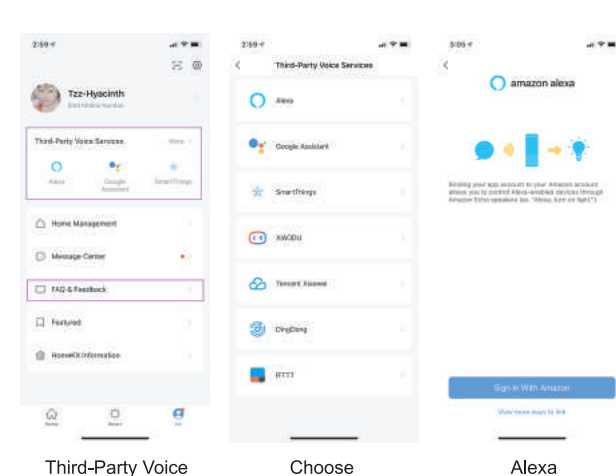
2:59

Tzz-Hyacinth

Bind Mobile Number

Third-Party Voice Services

More

Alexa

Google Assistant

SmartThings

Home Management

Message Center

FAQ & Feedback

Featured

HomeKit Information

Home

Smart

Me

2:59

Third-Party Voice Services

Alexa

Google Assistant

SmartThings

XIAODU

Tencent Xiaowei

DingDong

IFTTT

3:06

amazon alexa

Binding your app account to your Amazon account allows you to control Alexa-enabled devices through Amazon Echo speakers (ex. "Alexa, turn on light")

Sign In With Amazon

View more ways to link

Third-Party Voice

Choose

Alexa